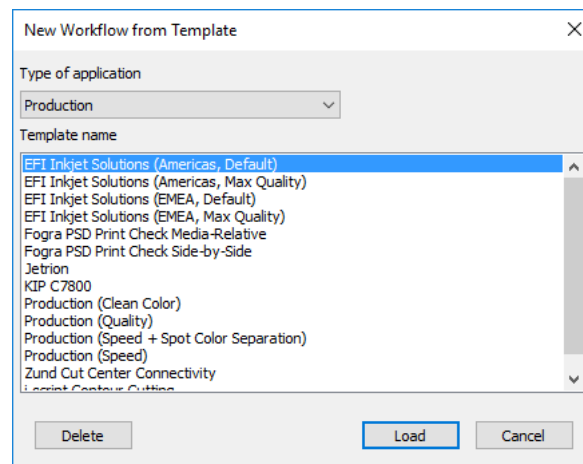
New Workflow from Template

Type of application

Production

Template name

EFI Inkjet Solutions (Americas, Default)
EFI Inkjet Solutions (Americas, Max Quality)
EFI Inkjet Solutions (EMEA, Default)
EFI Inkjet Solutions (EMEA, Max Quality)
Fogra PSD Print Check Media-Relative
Fogra PSD Print Check Side-by-Side
Jetrion
KIP C7800
Production (Clean Color)
Production (Quality)
Production (Speed + Spot Color Separation)
Production (Speed)
Zund Cut Center Connectivity
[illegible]

Delete

Load

Cancel